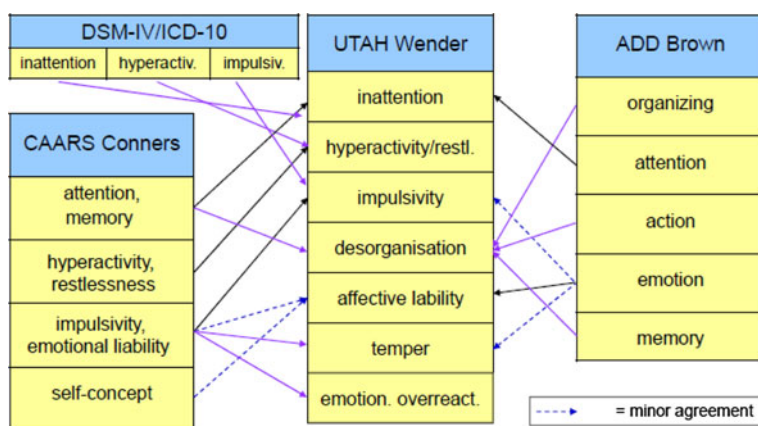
DSM-IV/ICD-10

| inattention | hyperactiv. | impulsiv. |
|---|---|---|

CAARS Conners
attention, memory
hyperactivity, restlessness
impulsivity, emotional liability
self-concept

UTAH Wender
inattention
hyperactivity/restl.
impulsivity
desorganisation
affective lability
temper
emotion. overreact.

ADD Brown
organizing
attention
action
emotion
memory

= minor agreement